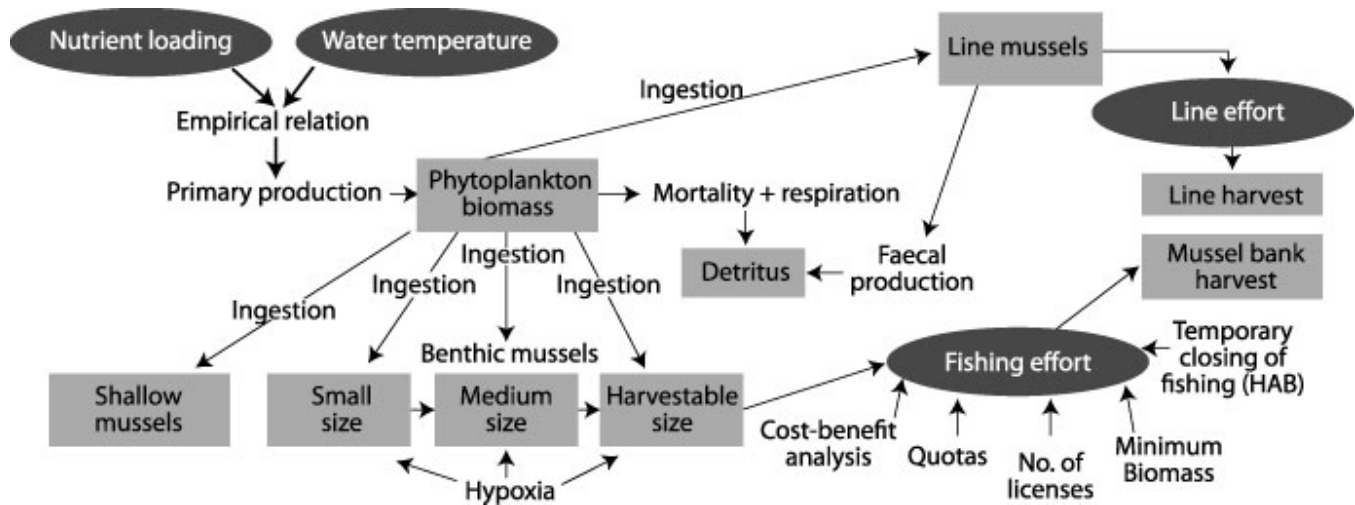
Nutrient loading
Water temperature
Empirical relation
Primary production
Phytoplankton biomass
Ingestion
Line mussels
Line effort
Line harvest
Mortality + respiration
Detritus
Faecal production
Mussel bank harvest
Ingestion
Ingestion
Ingestion
Ingestion
Benthic mussels
Shallow mussels
Small size
Medium size
Harvestable size
Hypoxia
Fishing effort
Temporary closing of fishing (HAB)
Cost-benefit analysis
Quotas
No. of licenses
Minimum Biomass